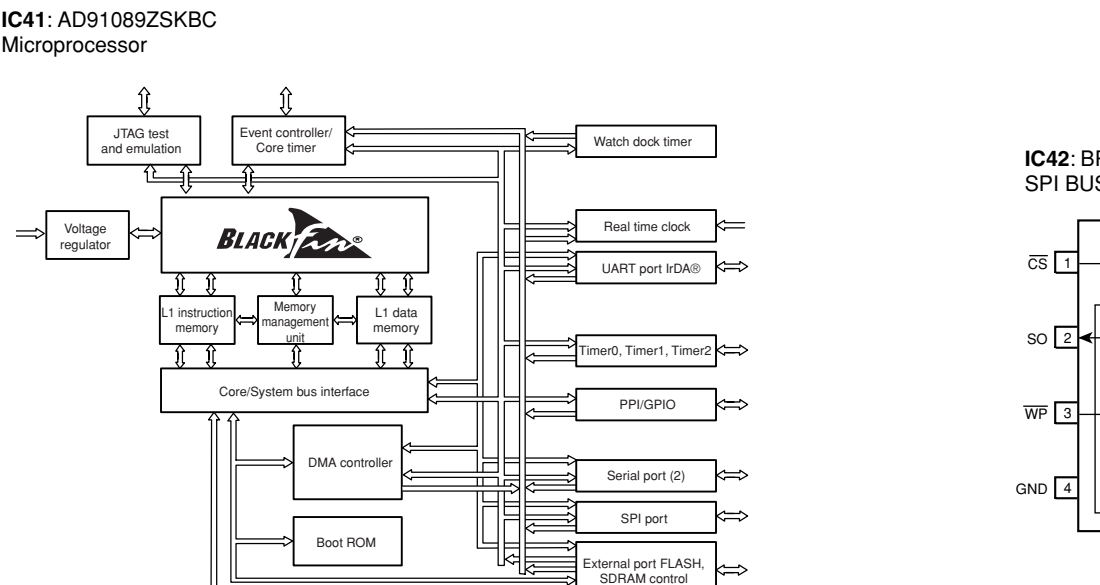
**IC41**: AD91089ZSKBC
Microprocessor

JTAG test and emulation

Event controller/ Core timer

Watch dock timer

Voltage regulator

BLACKfin®

Real time clock

UART port IrDA®

L1 instruction memory

Memory management unit

L1 data memory

Timer0, Timer1, Timer2

Core/System bus interface

PPI/GPIO

DMA controller

Serial port (2)

SPI port

Boot ROM

External port FLASH, SDRAM control

**IC42**: BR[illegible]
SPI BUS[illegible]

$\overline{CS}$ 1

SO 2

$\overline{WP}$ 3

GND 4